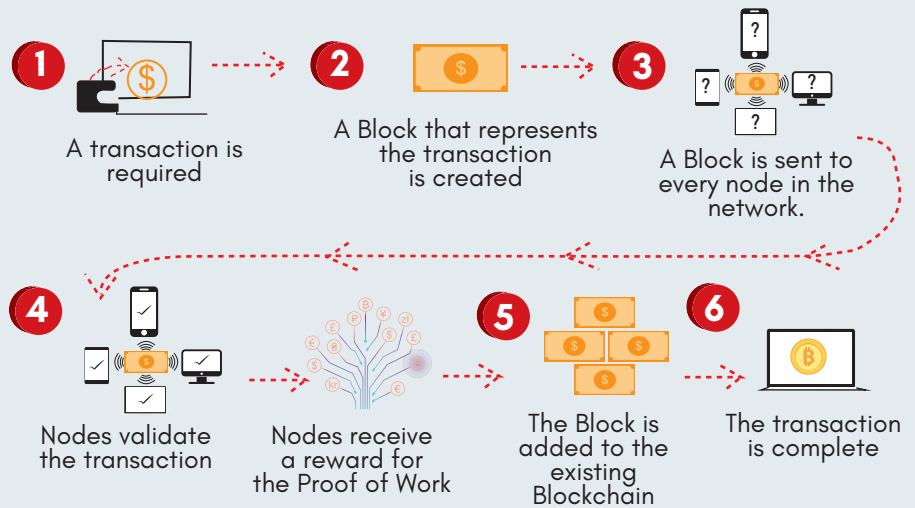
1

$

A transaction is required

2

$

A Block that represents the transaction is created

3

?

?

$

?

?

A Block is sent to every node in the network.

4

$

Nodes validate the transaction

Nodes receive a reward for the Proof of Work

5

$

$

$

$

$

The Block is added to the existing Blockchain

6

The transaction is complete